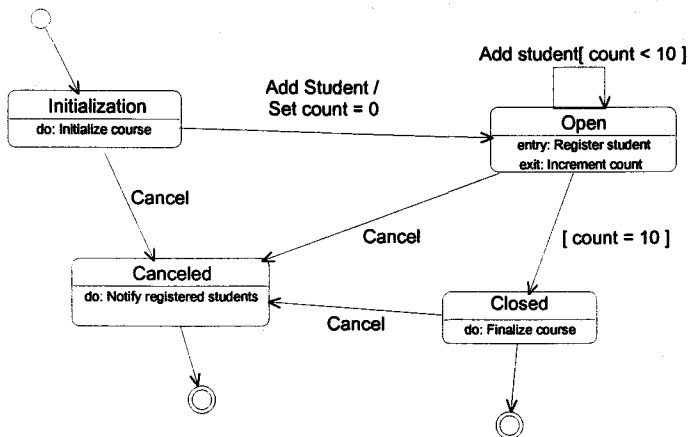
Add student[ count < 10 ]

Add Student /
Set count = 0

Initialization
do: Initialize course

Open
entry: Register student
exit: Increment count

Cancel

Cancel

[ count = 10 ]

Canceled
do: Notify registered students

Cancel

Closed
do: Finalize course